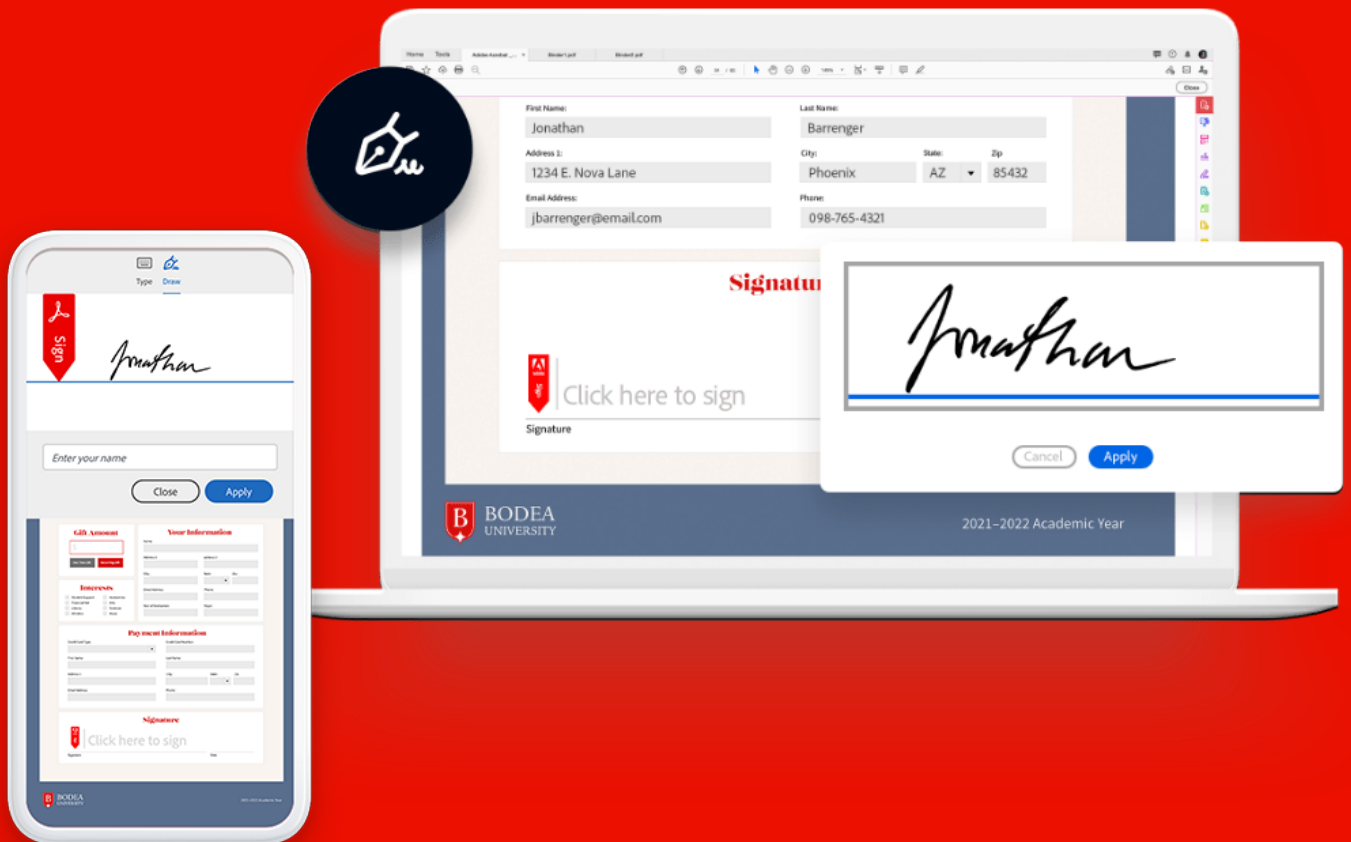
Home Tools Adobe Acrobat ... Binder1.pdf Binder4.pdf

Close

First Name:
Jonathan
Last Name:
Barrenger
Address 1:
1234 E. Nova Lane
City:
Phoenix
State:
AZ
Zip
85432
Email Address:
jbarrenger@email.com
Phone:
098-765-4321

Signatur

Sign
Click here to sign
Signature

Jonathan

Cancel
Apply

BODEA
UNIVERSITY
2021–2022 Academic Year

Type Draw

Sign
Jonathan

Enter your name

Close
Apply

Gift Amount
Your Information
Interests
Payment Information
Signature
Click here to sign

BODEA
UNIVERSITY